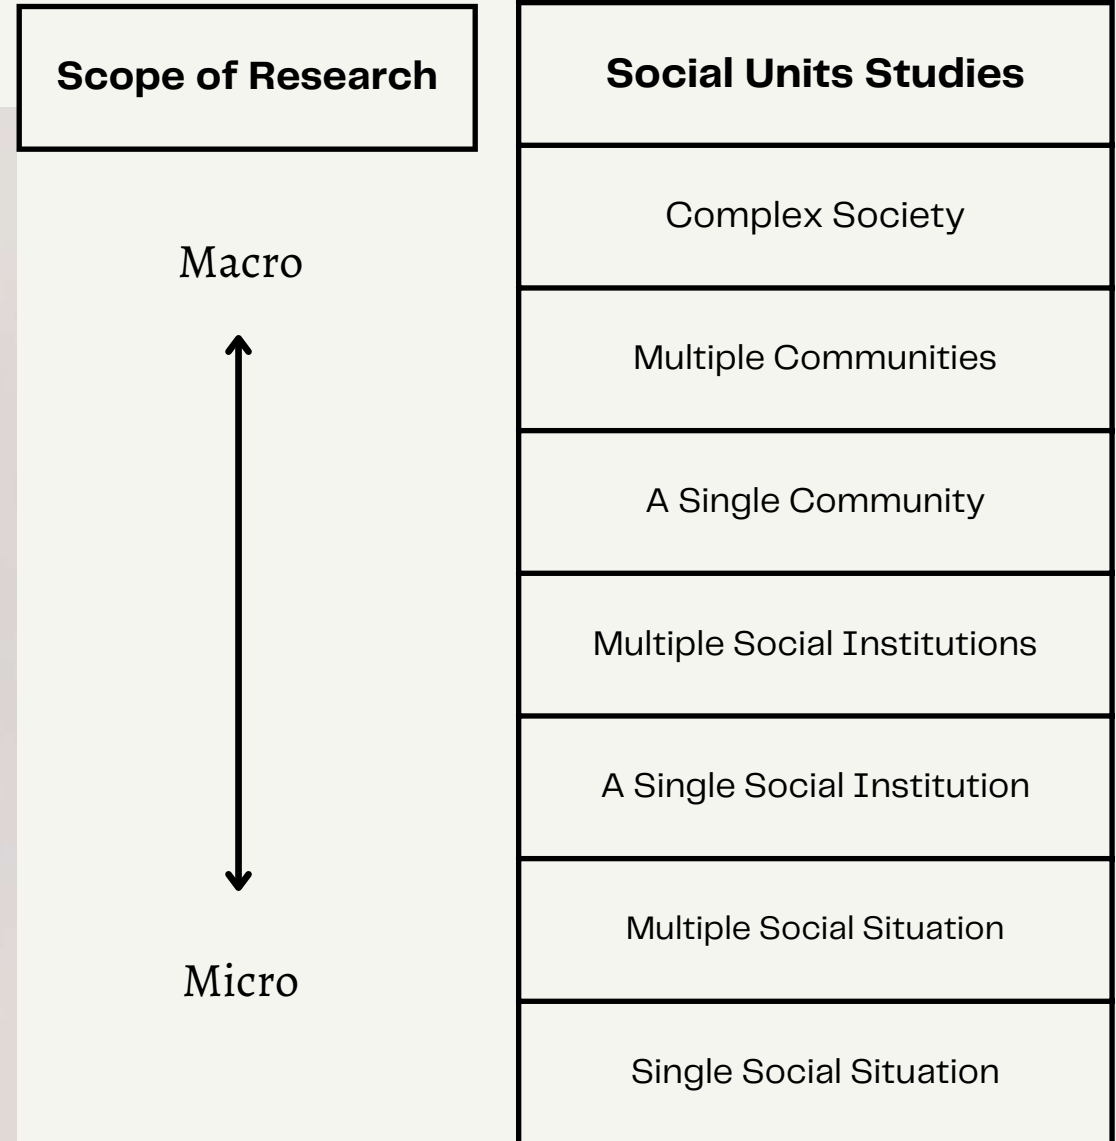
| Scope of Research | Social Units Studies |
|---|---|
| Macro | Complex Society |
| | Multiple Communities |
| | A Single Community |
| | Multiple Social Institutions |
| | A Single Social Institution |
| | Multiple Social Situation |
| Micro | Single Social Situation |